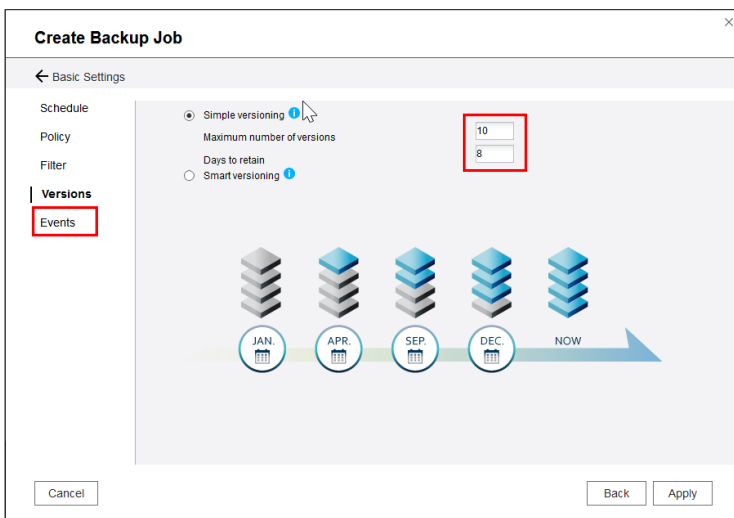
Create Backup Job

×

Basic Settings

Schedule

Policy

Filter

Versions

Events

Simple versioning

Maximum number of versions

10

Days to retain

8

Smart versioning

JAN.

APR.

SEP.

DEC.

NOW

Cancel

Back

Apply